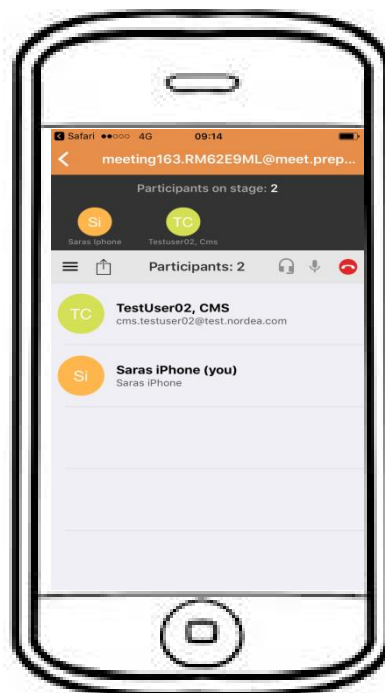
Safari ●●○○○ 4G 09:14

meeting163.RM62E9ML@meet.prep...

Participants on stage: 2

Si
Saras Iphone

TC
Testuser02, Cms

Participants: 2

TC
TestUser02, CMS
cms.testuser02@test.nordea.com

Si
Saras iPhone (you)
Saras iPhone